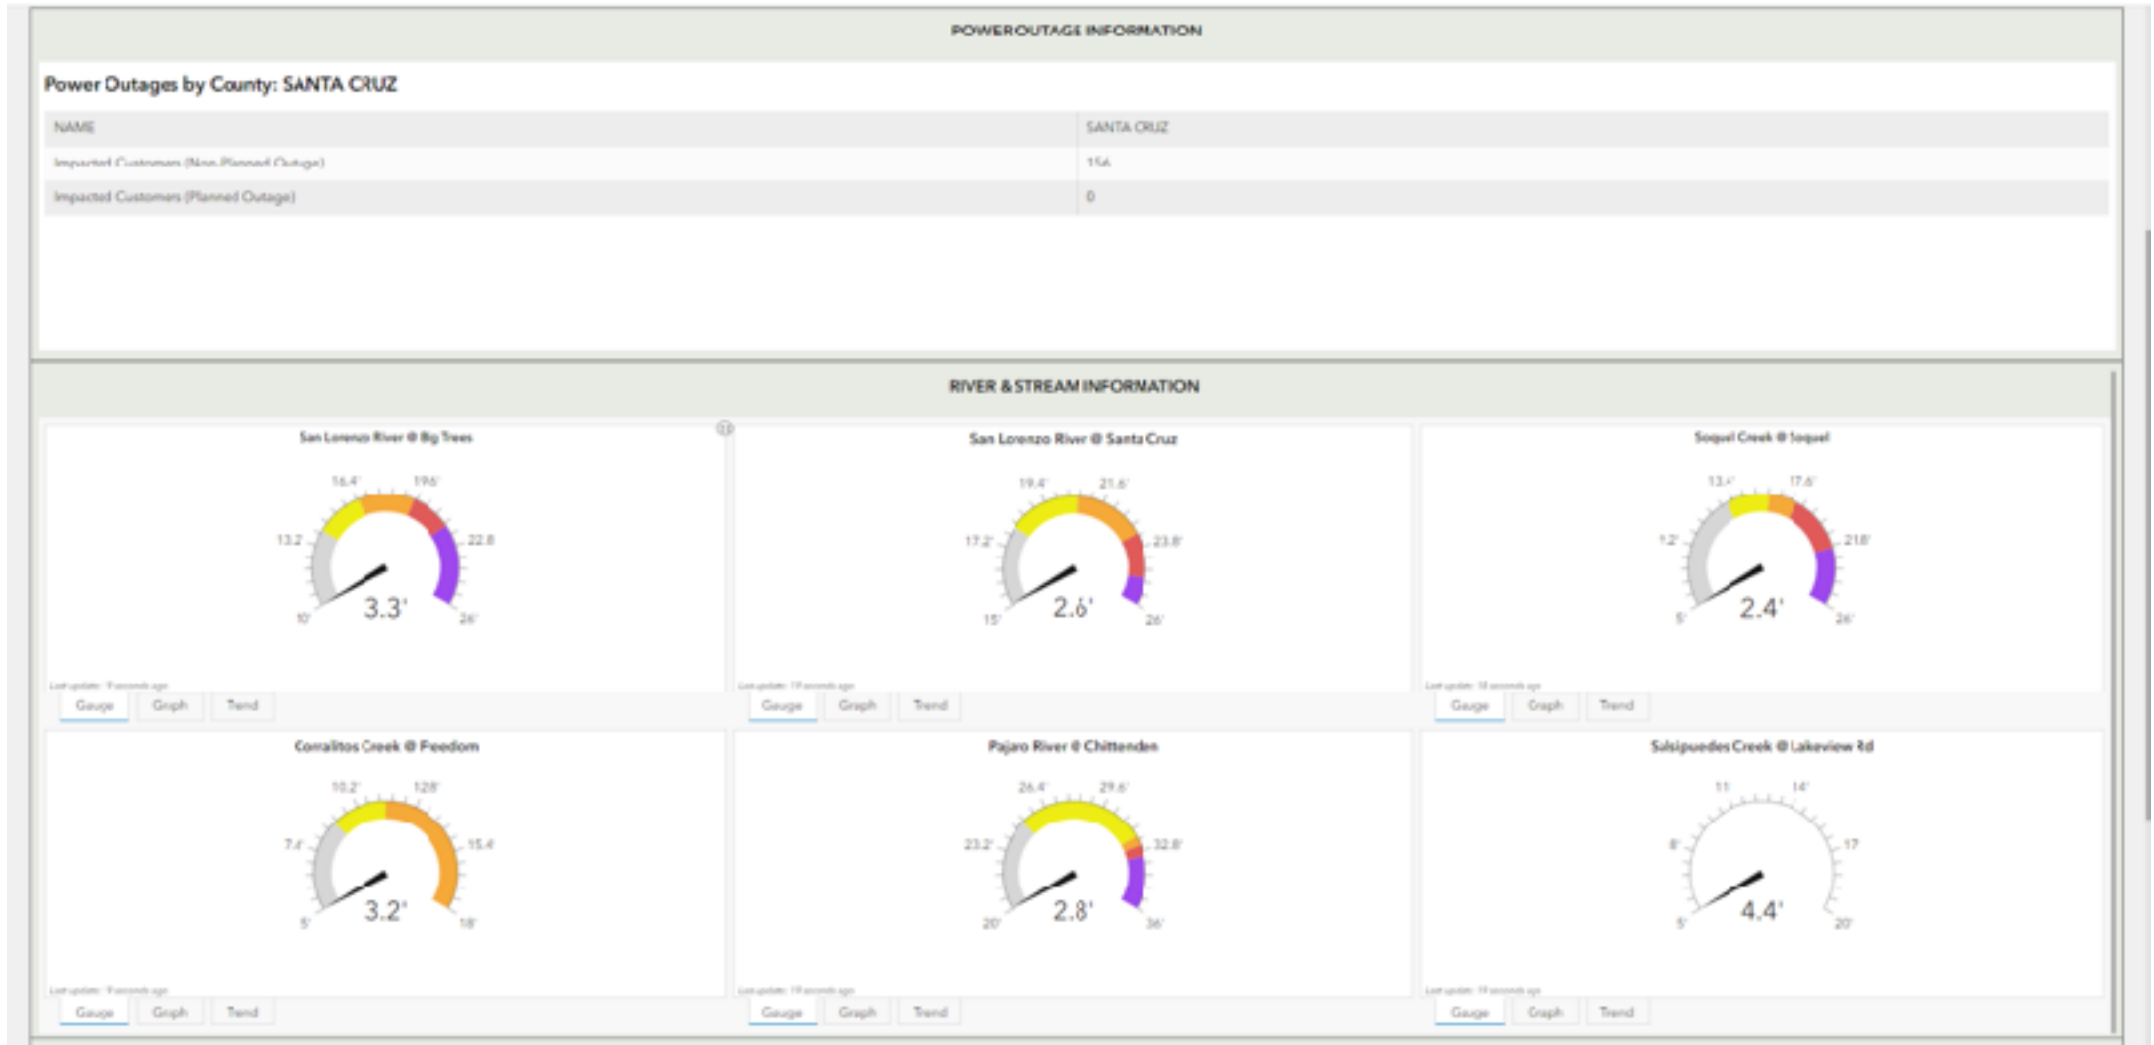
POWER OUTAGE INFORMATION

Power Outages by County: SANTA CRUZ

| NAME | SANTA CRUZ |
|---|---|
| Impacted Customers (Non-Planned Outage) | 156 |
| Impacted Customers (Planned Outage) | 0 |

RIVER & STREAM INFORMATION

San Lorenzo River @ Big Trees
16.4' 19.6' 13.2' 22.8' 10' 26'
3.3'
Last update: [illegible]
Gauge Graph Trend

San Lorenzo River @ Santa Cruz
19.4' 21.6' 17.2' 23.8' 15' 26'
2.6'
Last update: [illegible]
Gauge Graph Trend

Soquel Creek @ Soquel
13.4' 17.6' 9.2' 21.8' 5' 26'
2.4'
Last update: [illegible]
Gauge Graph Trend

Corralitos Creek @ Freedom
10.2' 12.8' 7.6' 15.4' 5' 18'
3.2'
Last update: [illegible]
Gauge Graph Trend

Pajaro River @ Chittenden
26.4' 29.6' 23.2' 32.8' 20' 36'
2.8'
Last update: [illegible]
Gauge Graph Trend

Salsipuedes Creek @ Lakeview Rd
11' 14' 8' 17' 5' 20'
4.4'
Last update: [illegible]
Gauge Graph Trend